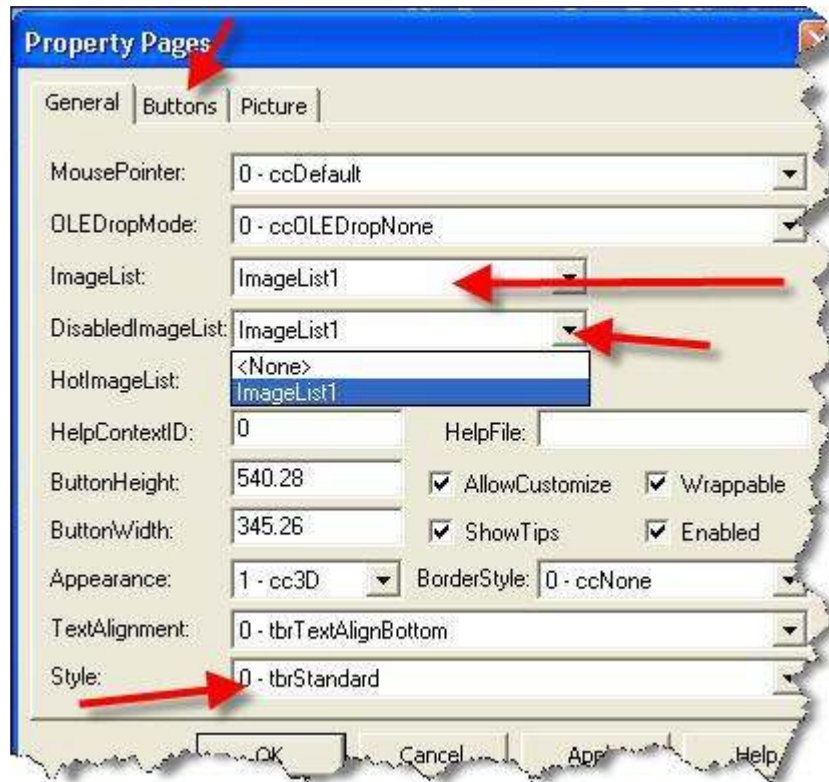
Property Pages

General | Buttons | Picture

MousePointer: 0 - ccDefault

OLEDropMode: 0 - ccOLEDropNone

ImageList: ImageList1

DisabledImageList: ImageList1

HotImageList: <None> ImageList1

HelpContextID: 0

HelpFile:

ButtonHeight: 540.28

AllowCustomize

Wrappable

ButtonWidth: 345.26

ShowTips

Enabled

Appearance: 1 - cc3D

BorderStyle: 0 - ccNone

TextAlignment: 0 - tbrTextAlignBottom

Style: 0 - tbrStandard

OK Cancel Apply Help